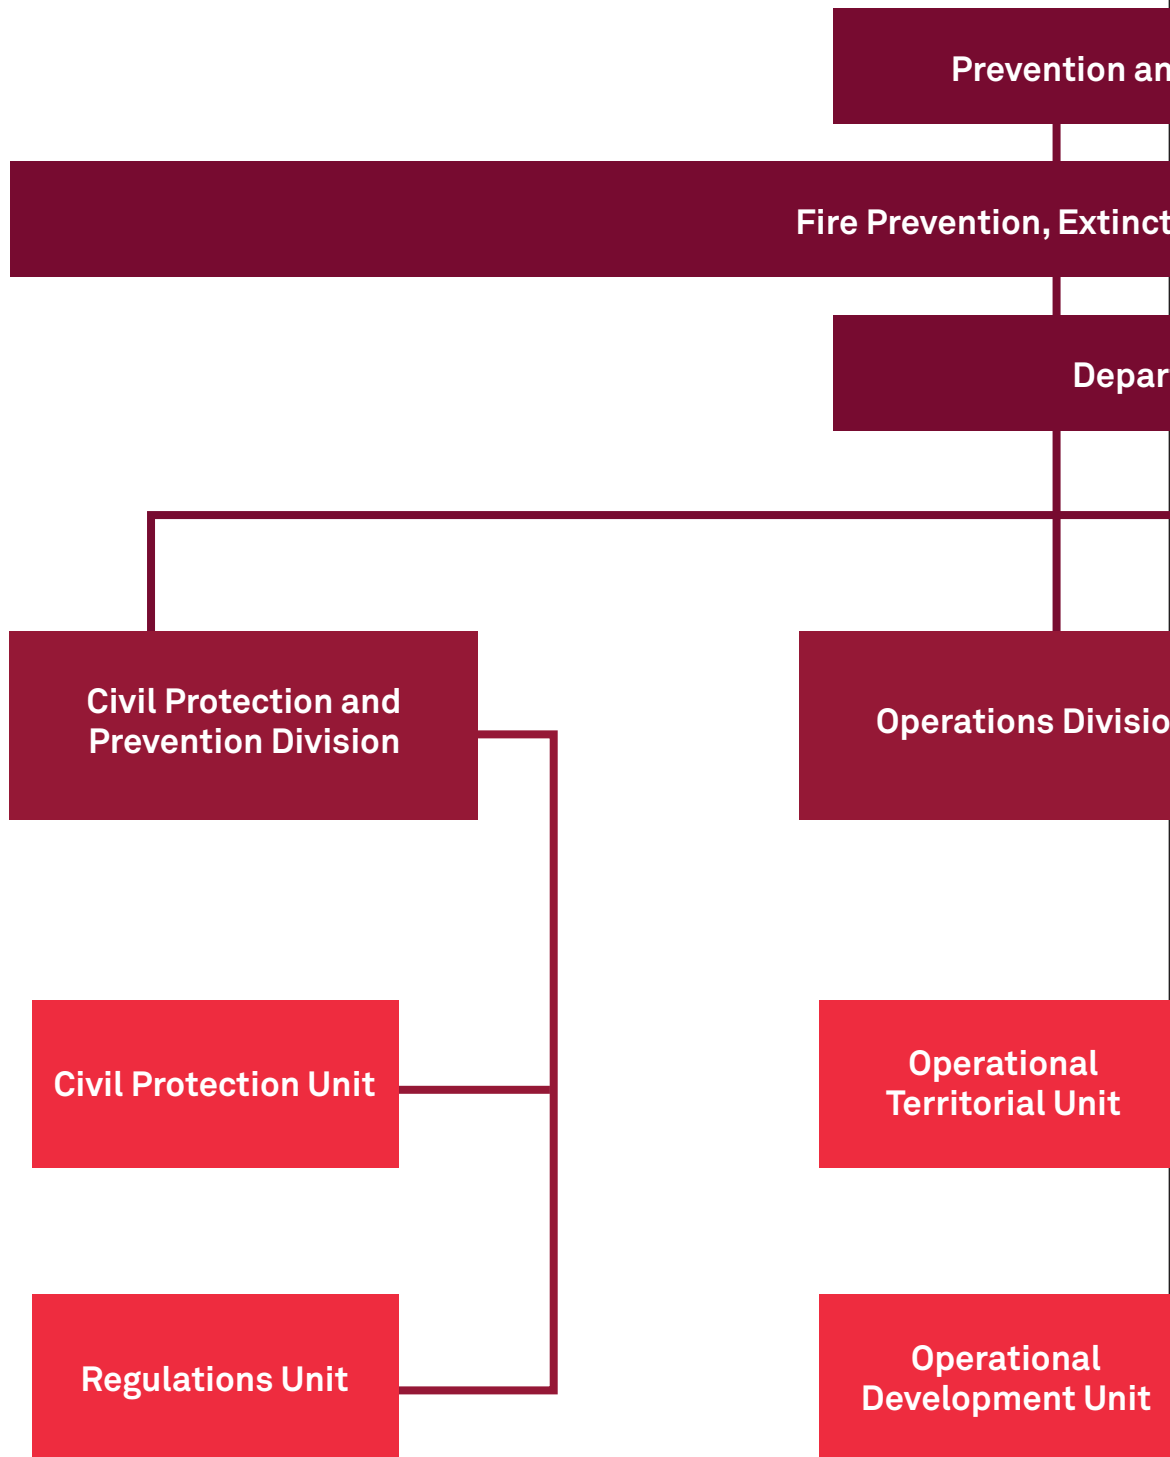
Prevention an

Fire Prevention, Extinct

Depar

Civil Protection and Prevention Division

Operations Divisio

Civil Protection Unit

Operational Territorial Unit

Regulations Unit

Operational Development Unit